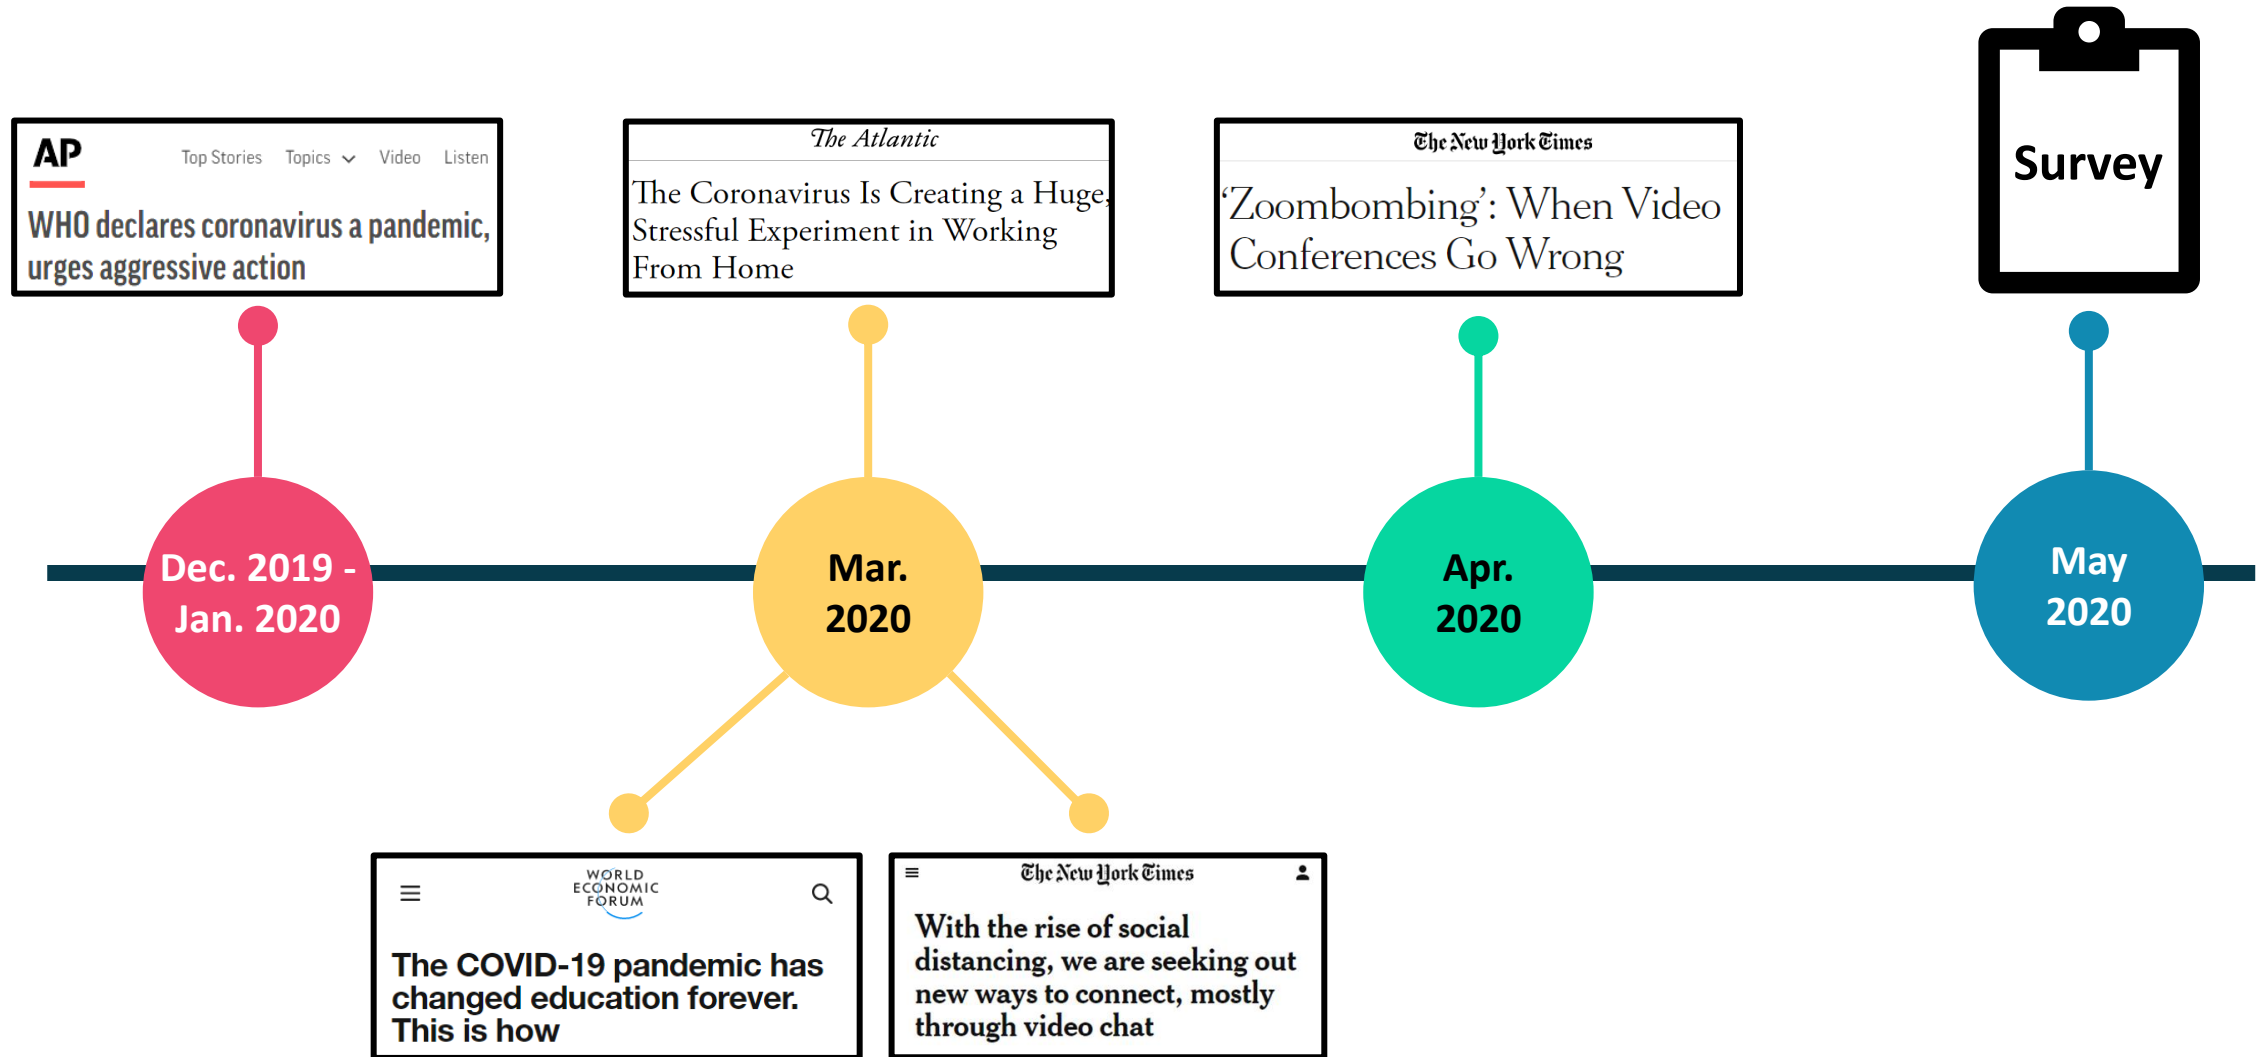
AP

Top Stories Topics Video Listen

WHO declares coronavirus a pandemic, urges aggressive action

The Atlantic

The Coronavirus Is Creating a Huge, Stressful Experiment in Working From Home

The New York Times

'Zoombombing': When Video Conferences Go Wrong

Survey

Dec. 2019 - Jan. 2020

Mar. 2020

Apr. 2020

May 2020

WORLD ECONOMIC FORUM

The COVID-19 pandemic has changed education forever. This is how

The New York Times

With the rise of social distancing, we are seeking out new ways to connect, mostly through video chat